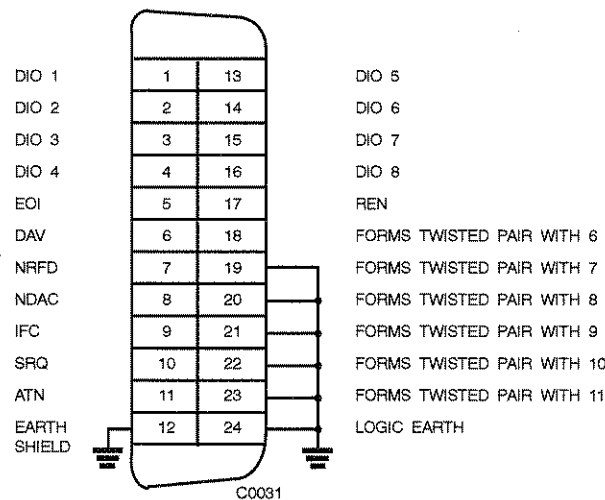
| | | | |
|---|---|---|---|
| DIO 1 | 1 | 13 | DIO 5 |
| DIO 2 | 2 | 14 | DIO 6 |
| DIO 3 | 3 | 15 | DIO 7 |
| DIO 4 | 4 | 16 | DIO 8 |
| EOI | 5 | 17 | REN |
| DAV | 6 | 18 | FORMS TWISTED PAIR WITH 6 |
| NRFD | 7 | 19 | FORMS TWISTED PAIR WITH 7 |
| NDAC | 8 | 20 | FORMS TWISTED PAIR WITH 8 |
| IFC | 9 | 21 | FORMS TWISTED PAIR WITH 9 |
| SRQ | 10 | 22 | FORMS TWISTED PAIR WITH 10 |
| ATN | 11 | 23 | FORMS TWISTED PAIR WITH 11 |
| EARTH SHIELD | 12 | 24 | LOGIC EARTH |

C0031